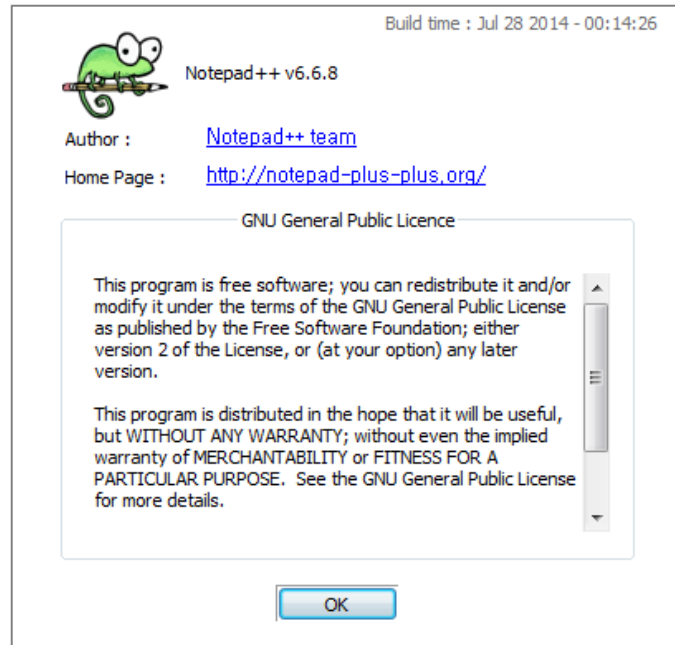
Build time : Jul 28 2014 - 00:14:26

Notepad++ v6.6.8

Author : Notepad++ team

Home Page : http://notepad-plus-plus.org/

GNU General Public Licence

This program is free software; you can redistribute it and/or modify it under the terms of the GNU General Public License as published by the Free Software Foundation; either version 2 of the License, or (at your option) any later version.

This program is distributed in the hope that it will be useful, but WITHOUT ANY WARRANTY; without even the implied warranty of MERCHANTABILITY or FITNESS FOR A PARTICULAR PURPOSE. See the GNU General Public License for more details.

OK